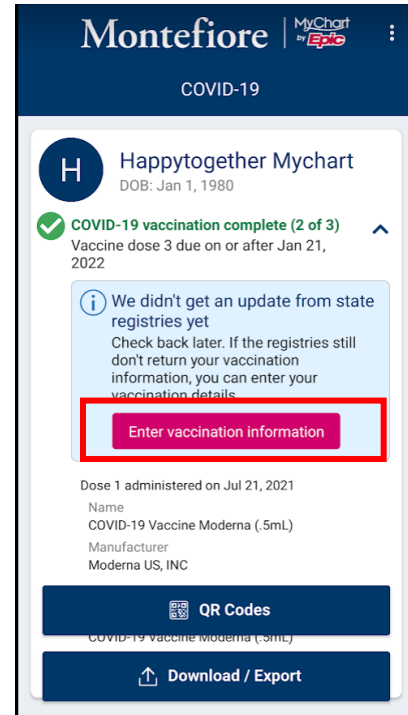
Montefiore | MyChart by Epic

COVID-19

H

Happytogether Mychart
DOB: Jan 1, 1980

COVID-19 vaccination complete (2 of 3)
Vaccine dose 3 due on or after Jan 21, 2022

We didn't get an update from state registries yet
Check back later. If the registries still don't return your vaccination information, you can enter your vaccination details.

Enter vaccination information

Dose 1 administered on Jul 21, 2021

Name
COVID-19 Vaccine Moderna (.5mL)

Manufacturer
Moderna US, INC

QR Codes

COVID-19 Vaccine Moderna (.5mL)

Download / Export